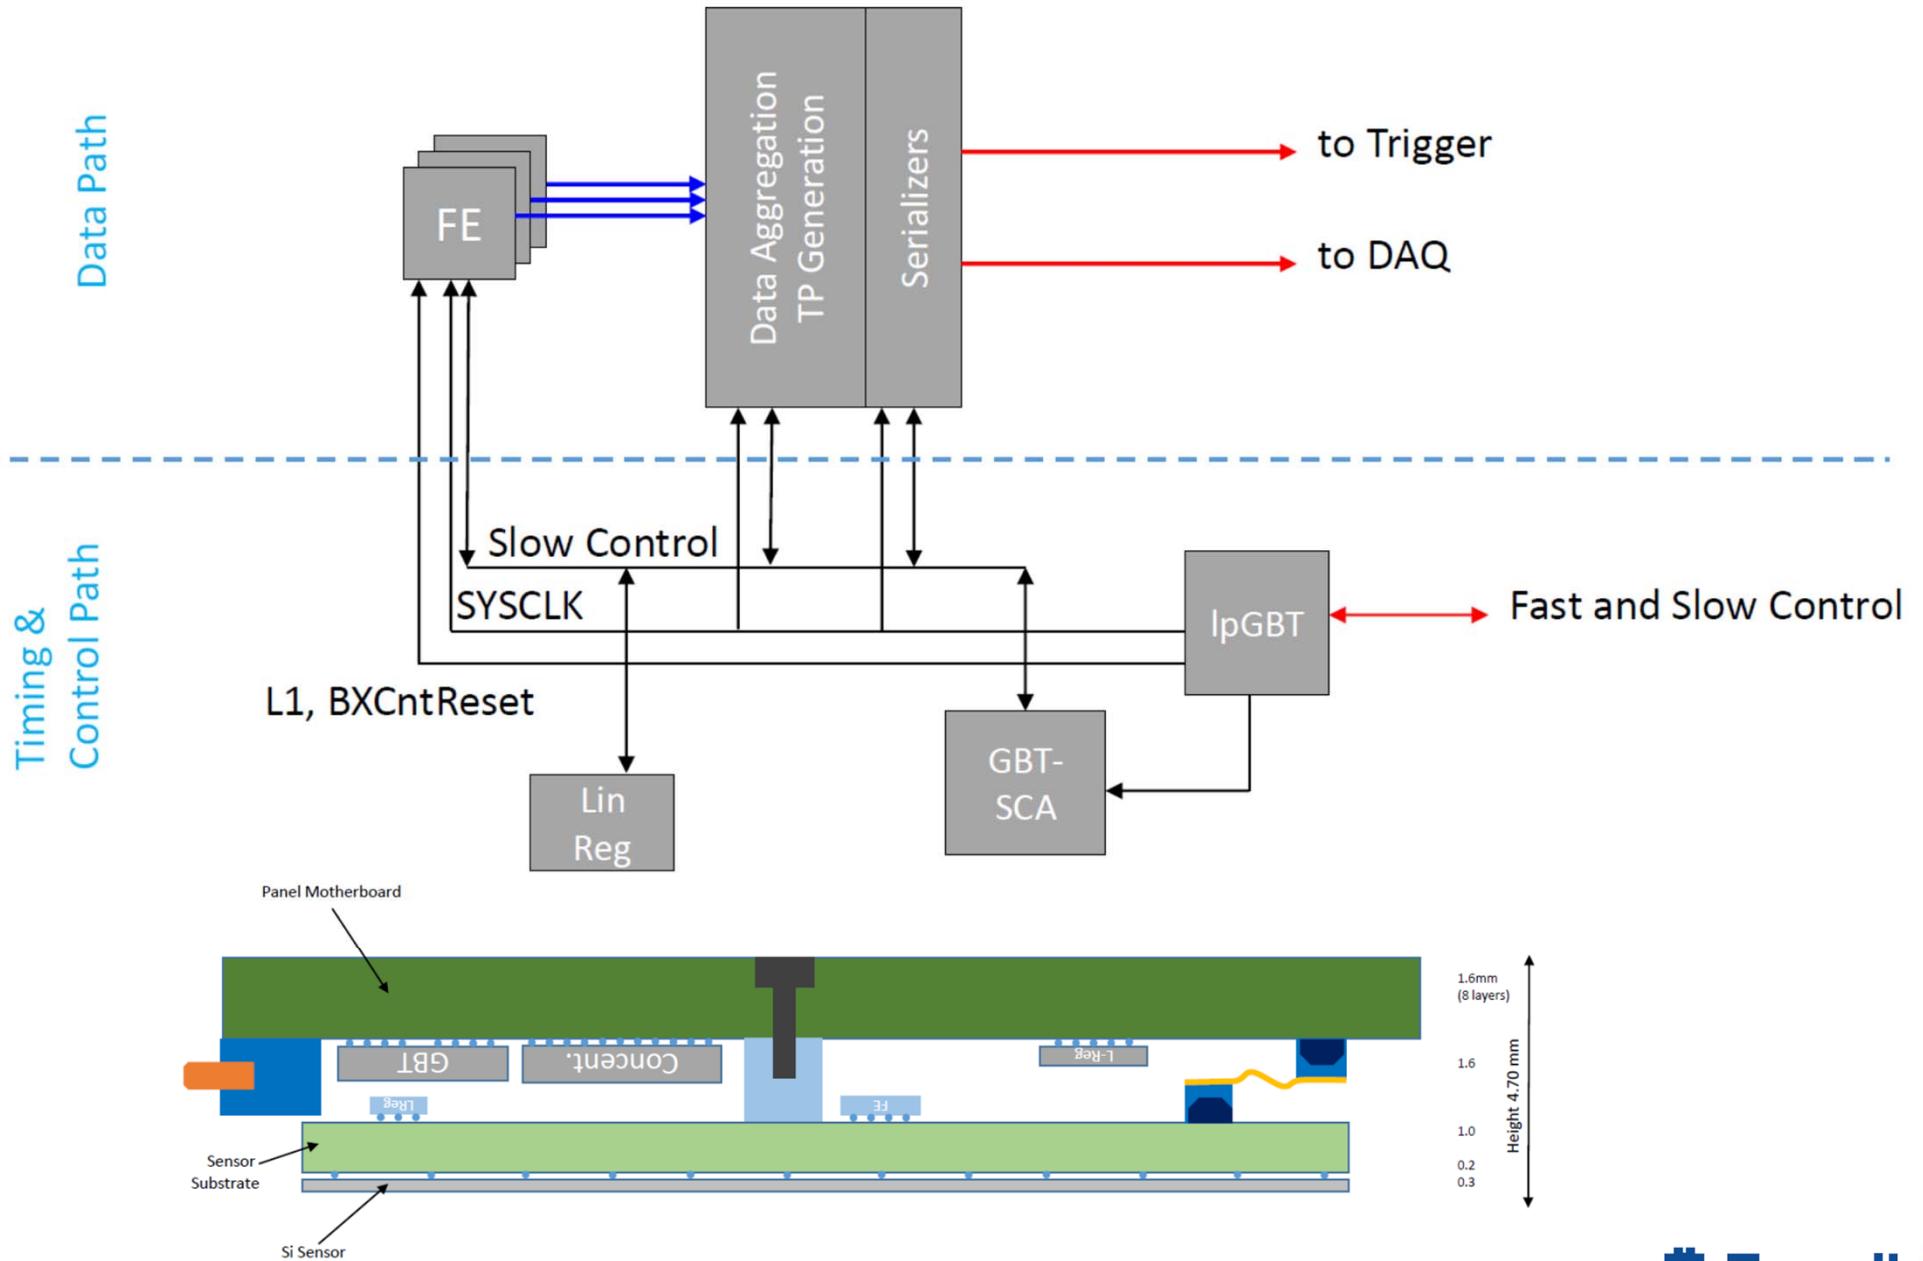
Data Path

FE

Data Aggregation
TP Generation

Serializers

to Trigger

to DAQ

Timing &
Control Path

Slow Control

SYSCLK

lpGBT

Fast and Slow Control

L1, BXCntReset

GBT-
SCA

Lin
Reg

Panel Motherboard

1.6mm
(8 layers)

GBT

Concent.

L-Reg

LReg

FE

1.6

1.0

0.2

0.3

Height 4.70 mm

Sensor
Substrate

Si Sensor